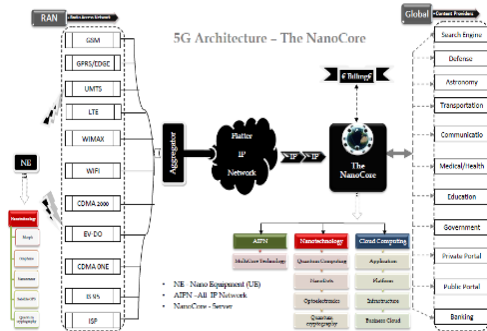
RAN Radio Access Network

5G Architecture – The NanoCore

Global Content Providers

GSM
GPRS/EDGE
UMTS
LTE
WiMAX
WIFI
CDMA 2000
EV-DO
CDMA ONE
IS-95
ISP

NE

Nanotechnology
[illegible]
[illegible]
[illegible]
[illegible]
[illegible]

Aggregator

Flatter IP Network

IP IP

6 Tbits/s

The NanoCore

AIPN
MultiCore Technology

Nanotechnology
Quantum Computing
NanoCells
Optoelectronics
Quantum cryptography

Cloud Computing
Application
Platform
Infrastructure
Business Cloud

Search Engine
Defense
Astronomy
Transportation
Communication
Medical/Health
Education
Government
Private Portal
Public Portal
Banking

• NE - Nano Equipment (UE)
• AIPN - All IP Network
• NanoCore - Server